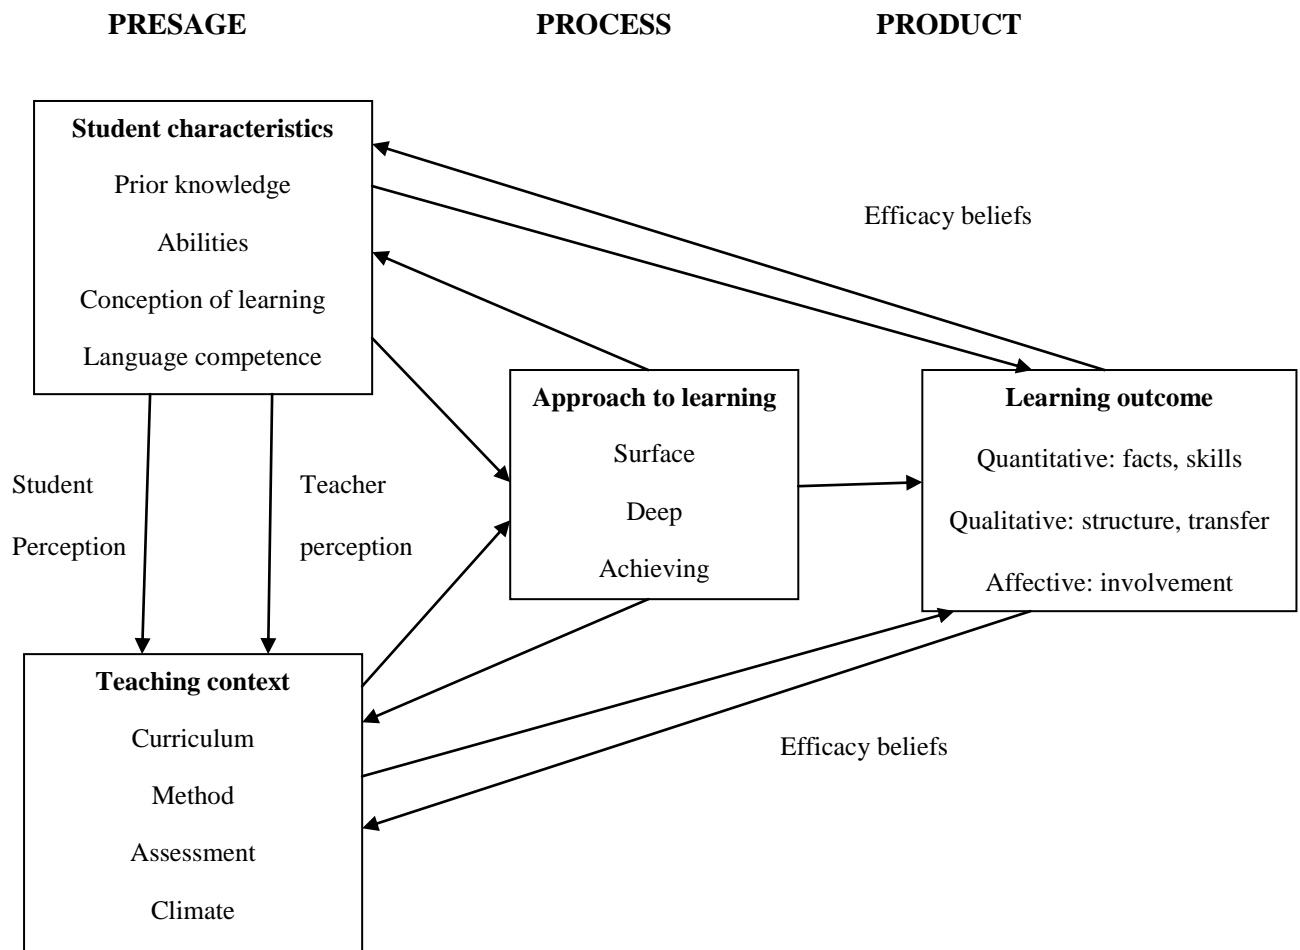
PRESAGE PROCESS PRODUCT

Student characteristics

Prior knowledge

Abilities

Conception of learning

Language competence

Efficacy beliefs

Approach to learning

Surface

Deep

Achieving

Learning outcome

Quantitative: facts, skills

Qualitative: structure, transfer

Affective: involvement

Student Perception

Teacher perception

Teaching context

Curriculum

Method

Assessment

Climate

Efficacy beliefs